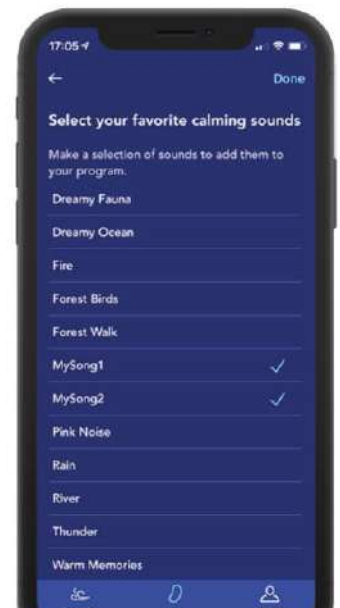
17:05

←

Done

Select your favorite calming sounds

Make a selection of sounds to add them to your program.

Dreamy Fauna

Dreamy Ocean

Fire

Forest Birds

Forest Walk

MySong1 ✓

MySong2 ✓

Pink Noise

Rain

River

Thunder

Warm Memories